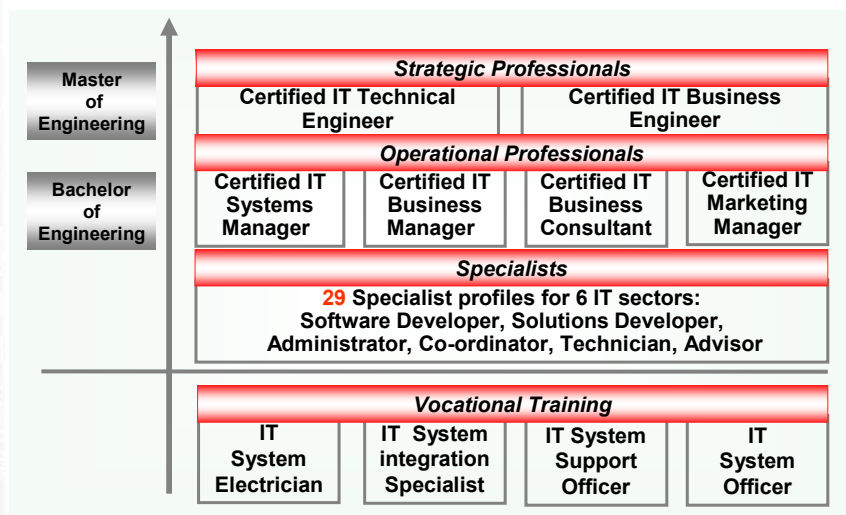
Master of Engineering

Bachelor of Engineering

Strategic Professionals

Certified IT Technical Engineer

Certified IT Business Engineer

Operational Professionals

Certified IT Systems Manager

Certified IT Business Manager

Certified IT Business Consultant

Certified IT Marketing Manager

Specialists

29 Specialist profiles for 6 IT sectors: Software Developer, Solutions Developer, Administrator, Co-ordinator, Technician, Advisor

Vocational Training

IT System Electrician

IT System integration Specialist

IT System Support Officer

IT System Officer